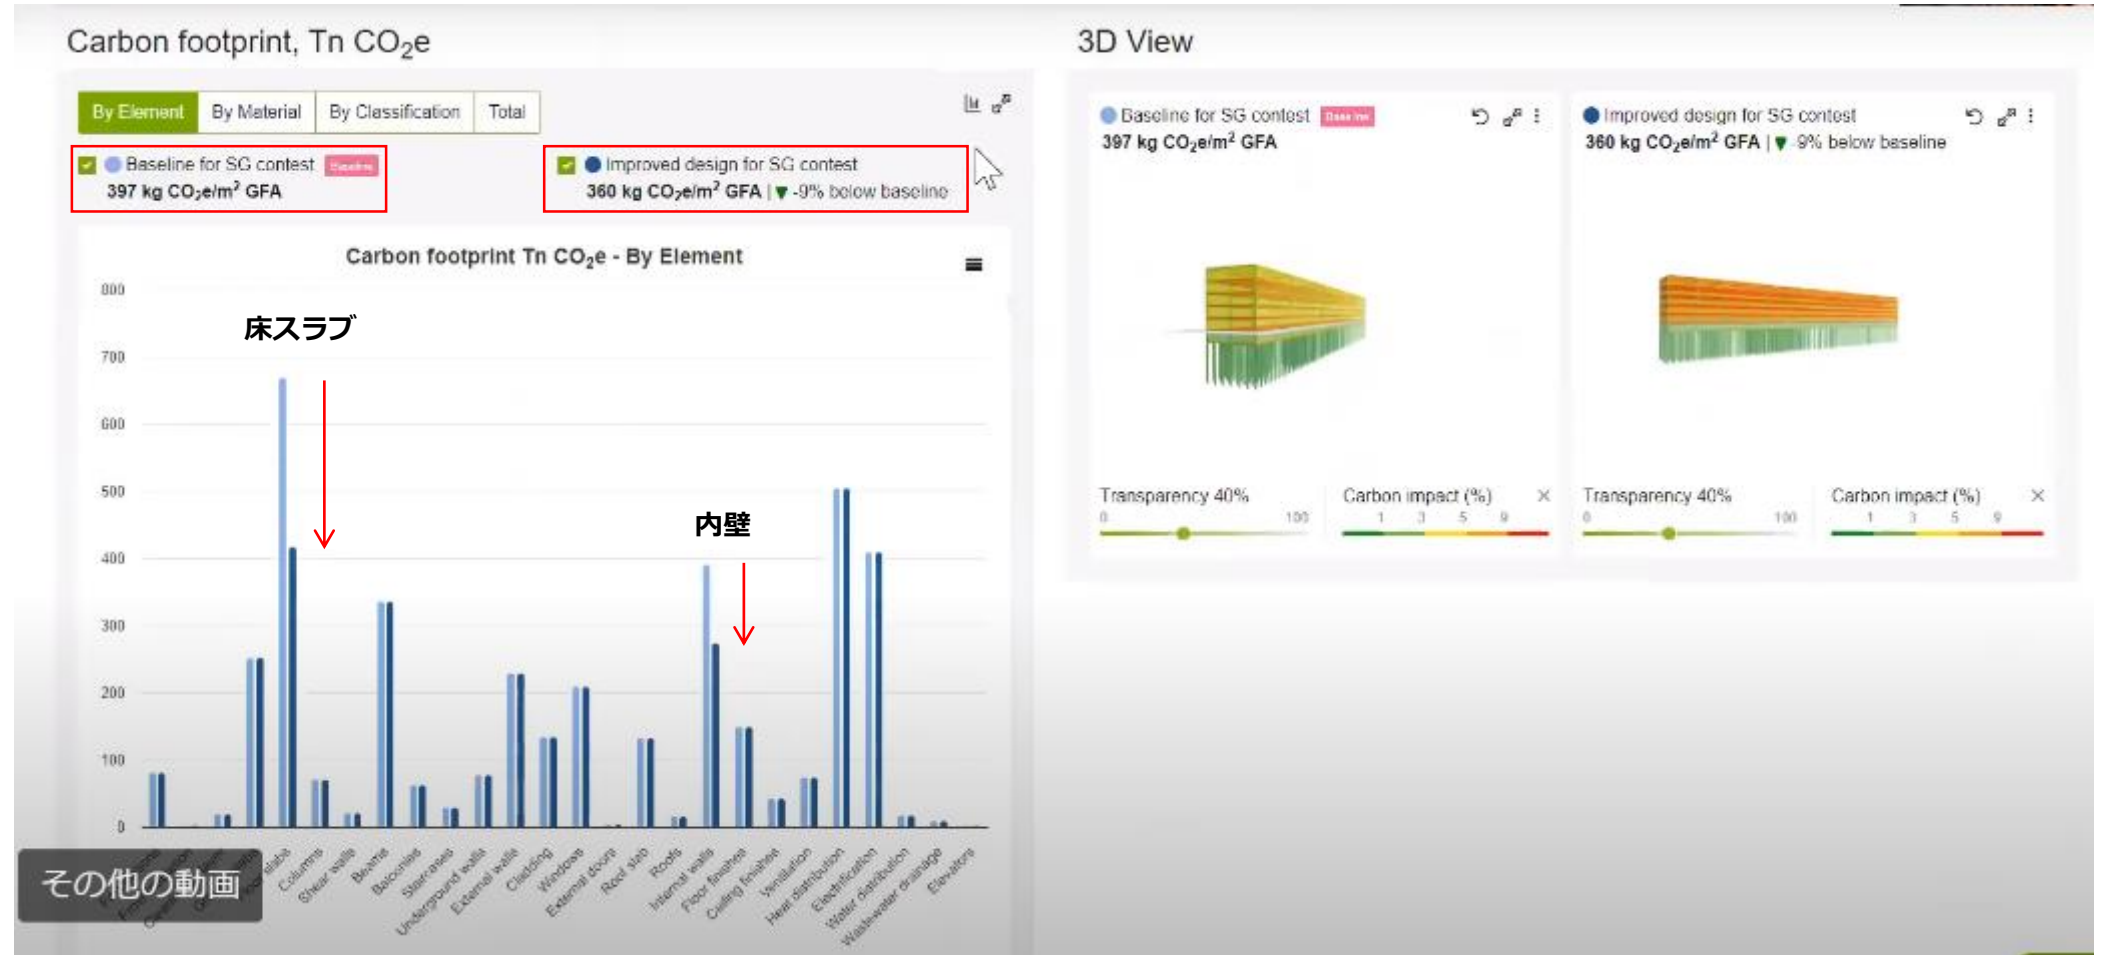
Carbon footprint, Tn $CO_2e$

By Element | By Material | By Classification | Total

Baseline for SG contest Baseline
397 kg $CO_2e/m^2$ GFA

Improved design for SG contest
360 kg $CO_2e/m^2$ GFA | ▼ -9% below baseline

Carbon footprint Tn $CO_2e$ - By Element

800
700
600
500
400
300
200
100
0

床スラブ

内壁

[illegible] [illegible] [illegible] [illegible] slabs Columns Shear walls Beams Balconies Staircases Underground walls External walls Cladding Windows External doors Roof slab Roofs Internal walls Floor finishes Ceiling finishes Ventilation Heat distribution Electrification Water distribution Wastewater drainage Elevators

その他の動画

3D View

Baseline for SG contest Baseline
397 kg $CO_2e/m^2$ GFA

Transparency 40%
0 100
Carbon impact (%)
1 3 5 9

Improved design for SG contest
360 kg $CO_2e/m^2$ GFA | ▼ -9% below baseline

Transparency 40%
0 100
Carbon impact (%)
1 3 5 9